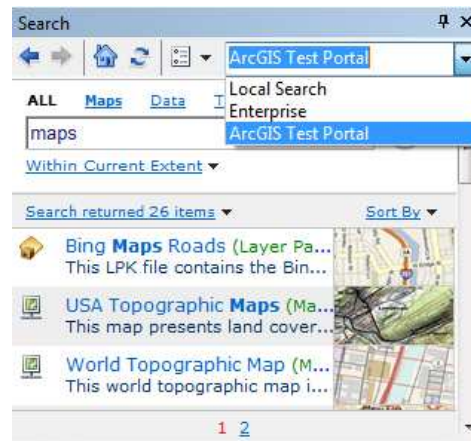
Search

ArcGIS Test Portal

ALL Maps Data T

Local Search
Enterprise
ArcGIS Test Portal

maps

Within Current Extent ▾

Search returned 26 items ▾

Sort By ▾

Bing Maps Roads (Layer Pa...
This LPK file contains the Bin...

USA Topographic Maps (Ma...
This map presents land cover...

World Topographic Map (M...
This world topographic map i...

1 2